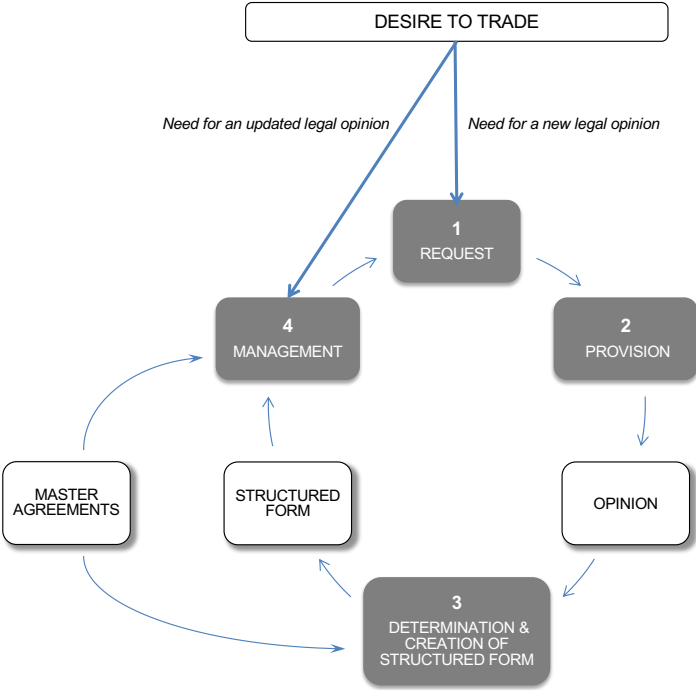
DESIRE TO TRADE

Need for an updated legal opinion

Need for a new legal opinion

1
REQUEST

2
PROVISION

OPINION

3
DETERMINATION & CREATION OF STRUCTURED FORM

STRUCTURED FORM

MASTER AGREEMENTS

4
MANAGEMENT